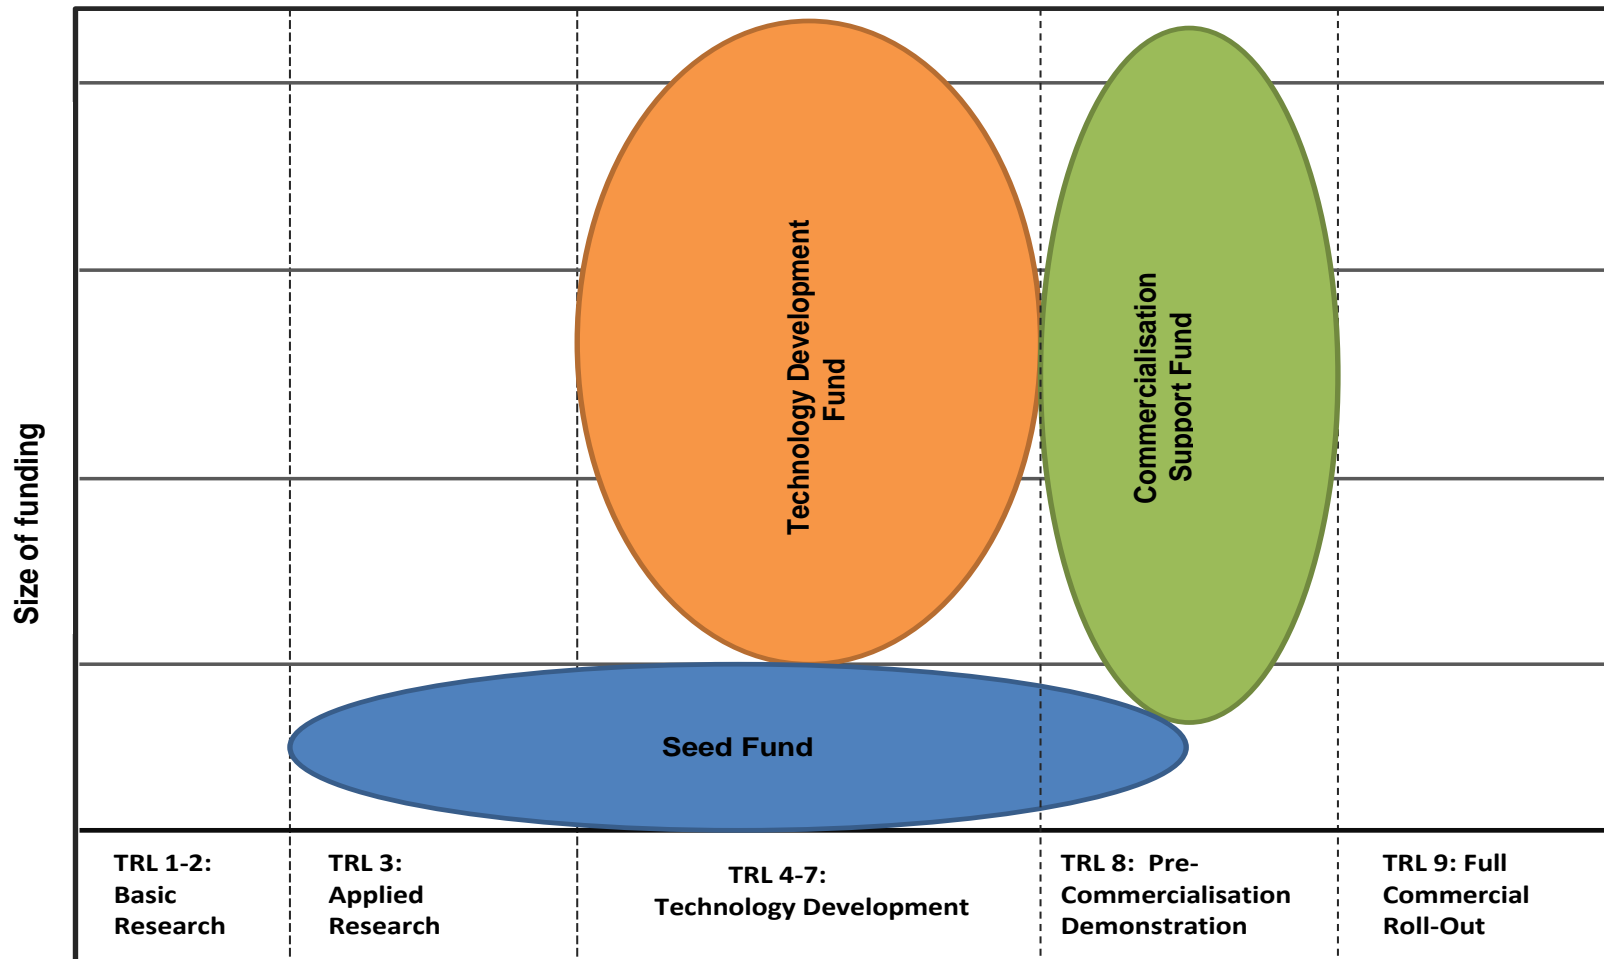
Size of funding

Technology Development Fund

Commercialisation Support Fund

Seed Fund

TRL 1-2: Basic Research

TRL 3: Applied Research

TRL 4-7: Technology Development

TRL 8: Pre-Commercialisation Demonstration

TRL 9: Full Commercial Roll-Out